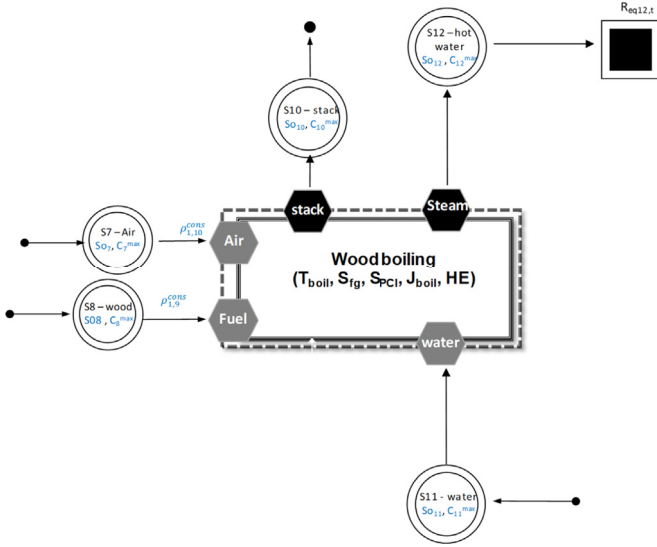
$R_{eq12,t}$

S12 – hot water
$So_{12}$, $C_{12}^{max}$

S10 – stack
$So_{10}$, $C_{10}^{max}$

stack

Steam

S7 – Air
$So_7$, $C_7^{max}$

$\rho_{1,10}^{cons}$

Air

Wood boiling
($T_{boil}$, $S_{fg}$, $S_{PCI}$, $J_{boil}$, HE)

S8 – wood
S08 , $C_8^{max}$

$\rho_{1,9}^{cons}$

Fuel

water

S11 - water
$So_{11}$, $C_{11}^{max}$